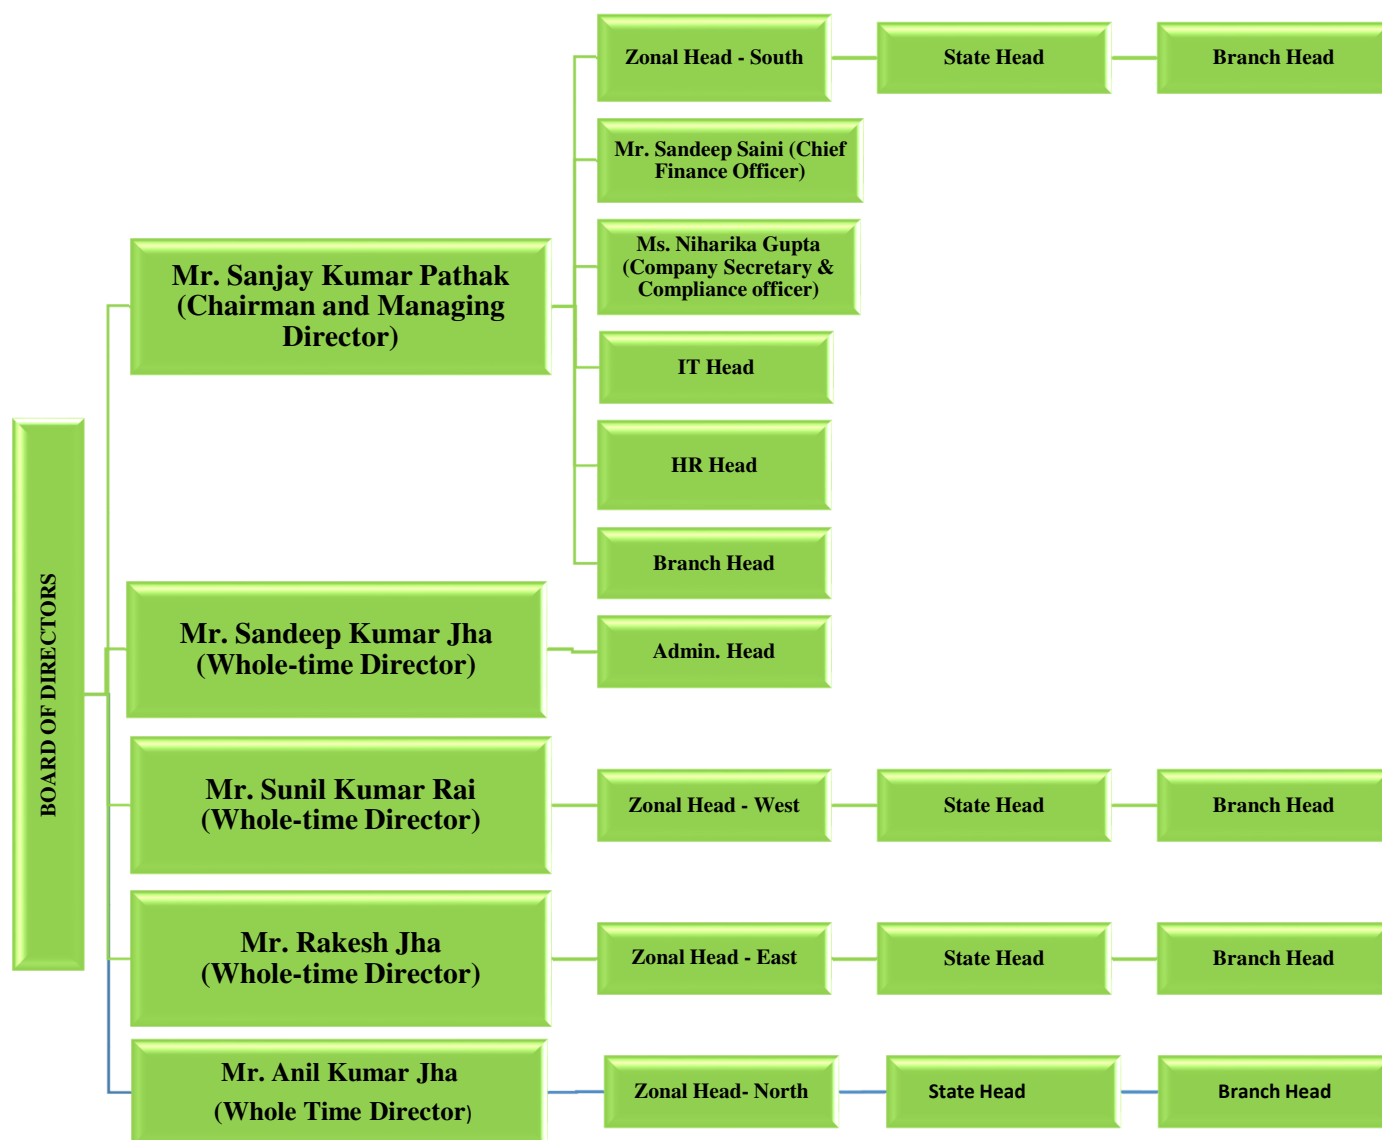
BOARD OF DIRECTORS

Mr. Sanjay Kumar Pathak (Chairman and Managing Director)

Zonal Head - South

State Head

Branch Head

Mr. Sandeep Saini (Chief Finance Officer)

Ms. Niharika Gupta (Company Secretary & Compliance officer)

IT Head

HR Head

Branch Head

Mr. Sandeep Kumar Jha (Whole-time Director)

Admin. Head

Mr. Sunil Kumar Rai (Whole-time Director)

Zonal Head - West

State Head

Branch Head

Mr. Rakesh Jha (Whole-time Director)

Zonal Head - East

State Head

Branch Head

Mr. Anil Kumar Jha (Whole Time Director)

Zonal Head- North

State Head

Branch Head